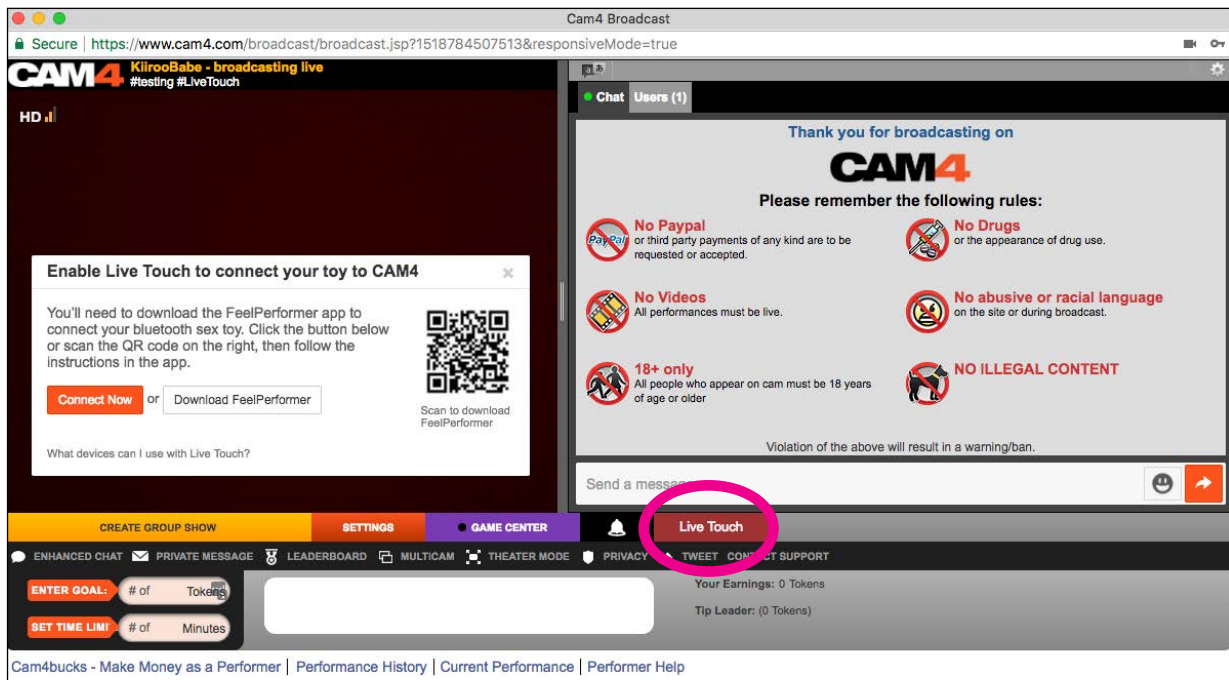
Cam4 Broadcast

Secure | https://www.cam4.com/broadcast/broadcast.jsp?1518784507513&responsiveMode=true

CAM4 KiirooBabe - broadcasting live
#testing #LiveTouch

HD

Chat Users (1)

Thank you for broadcasting on

CAM4

Please remember the following rules:

No Paypal
or third party payments of any kind are to be requested or accepted.

No Drugs
or the appearance of drug use.

No Videos
All performances must be live.

No abusive or racial language
on the site or during broadcast.

18+ only
All people who appear on cam must be 18 years of age or older

NO ILLEGAL CONTENT

Violation of the above will result in a warning/ban.

Enable Live Touch to connect your toy to CAM4

You'll need to download the FeelPerformer app to connect your bluetooth sex toy. Click the button below or scan the QR code on the right, then follow the instructions in the app.

Connect Now or Download FeelPerformer

Scan to download FeelPerformer

What devices can I use with Live Touch?

Send a messa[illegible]

CREATE GROUP SHOW SETTINGS GAME CENTER Live Touch

ENHANCED CHAT PRIVATE MESSAGE LEADERBOARD MULTICAM THEATER MODE PRIVACY TWEET CO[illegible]T SUPPORT

ENTER GOAL: # of Tokens
SET TIME LIMI # of Minutes

Your Earnings: 0 Tokens
Tip Leader: (0 Tokens)

Cam4bucks - Make Money as a Performer | Performance History | Current Performance | Performer Help